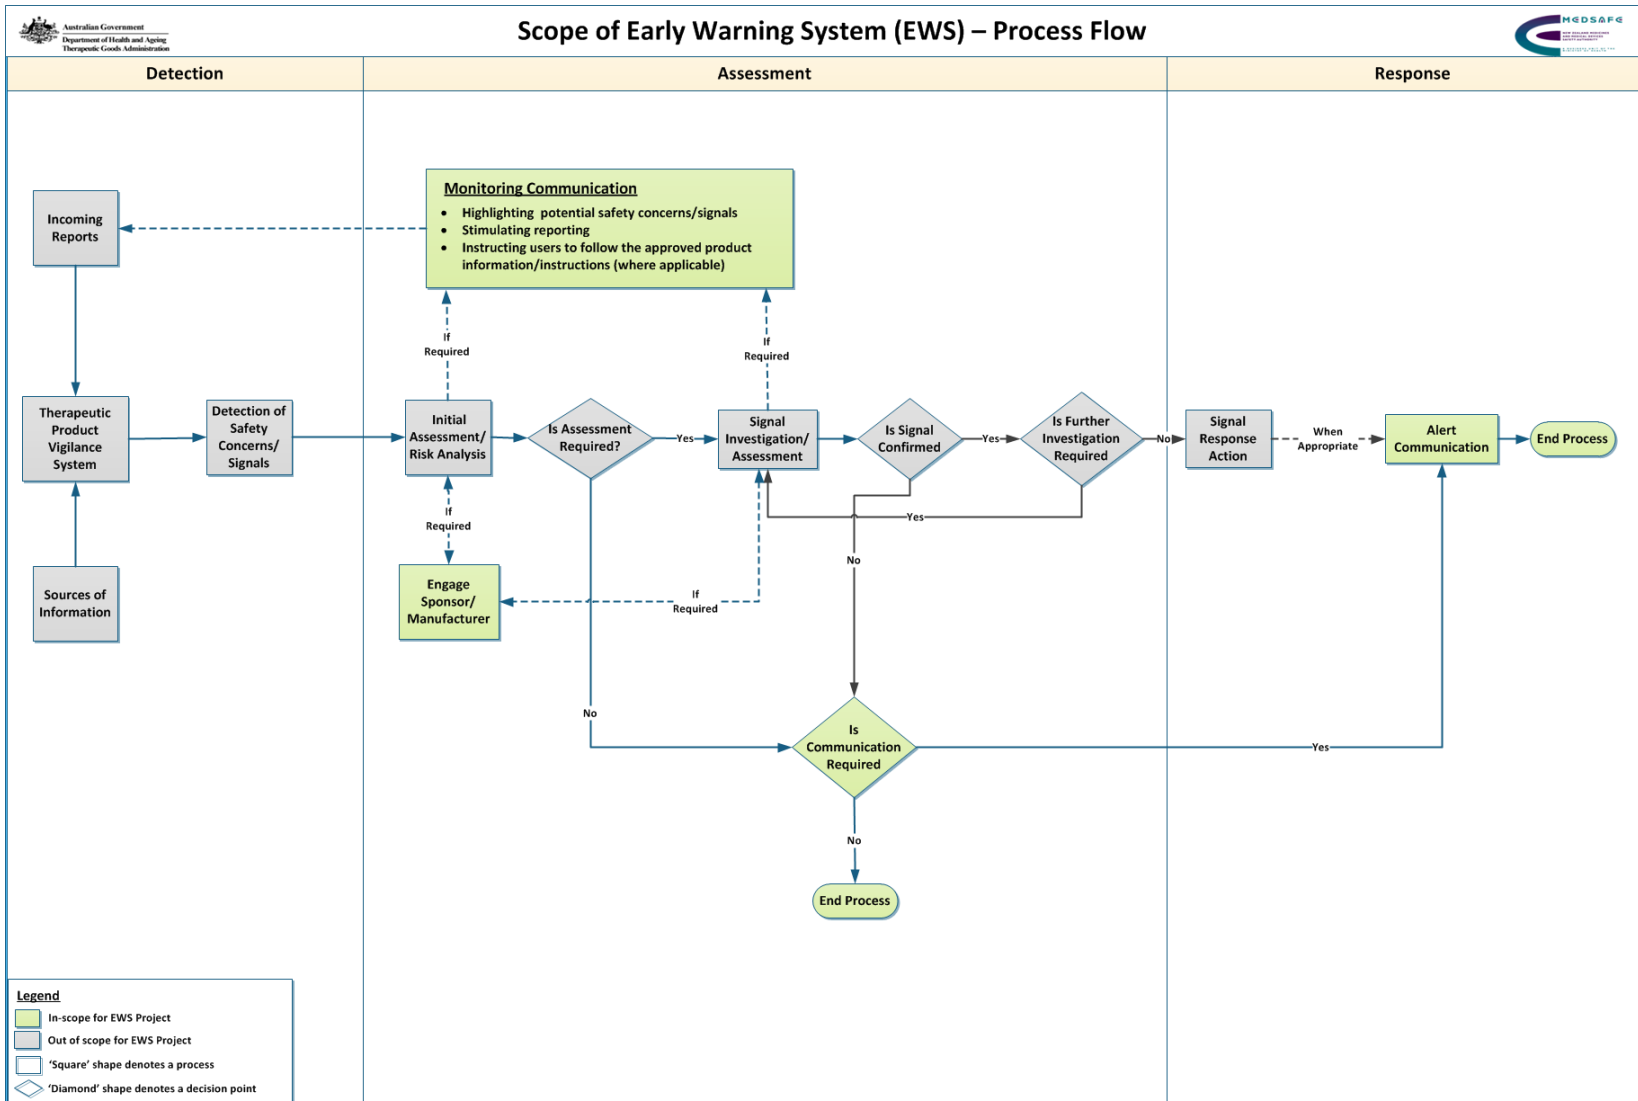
Australian Government
Department of Health and Ageing
Therapeutic Goods Administration

Scope of Early Warning System (EWS) – Process Flow

MEDSAFE

Detection

Assessment

Response

Monitoring Communication
• Highlighting potential safety concerns/signals
• Stimulating reporting
• Instructing users to follow the approved product information/instructions (where applicable)

Incoming Reports

If Required

If Required

Therapeutic Product Vigilance System

Detection of Safety Concerns/ Signals

Initial Assessment/ Risk Analysis

Is Assessment Required?

Yes

Signal Investigation/ Assessment

Is Signal Confirmed

Yes

Is Further Investigation Required

No

Signal Response Action

When Appropriate

Alert Communication

End Process

Yes

If Required

No

Sources of Information

Engage Sponsor/ Manufacturer

If Required

No

Is Communication Required

Yes

No

End Process

Legend
In-scope for EWS Project
Out of scope for EWS Project
'Square' shape denotes a process
'Diamond' shape denotes a decision point